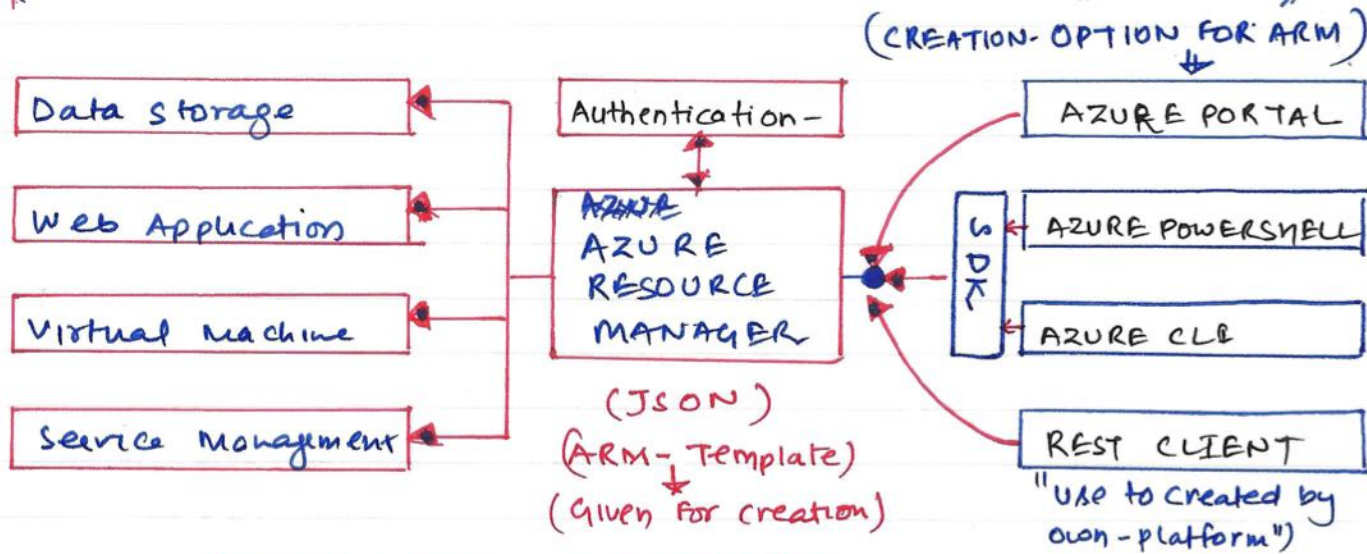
(CREATION-OPTION FOR ARM)

Data storage

Web Application

Virtual Machine

Service Management

Authentication-

AZURE RESOURCE MANAGER

(JSON)
(ARM-Template)
(Given for creation)

AZURE PORTAL

SDK

AZURE POWERSHELL

AZURE CLI

REST CLIENT
"Use to Created by own-platform")